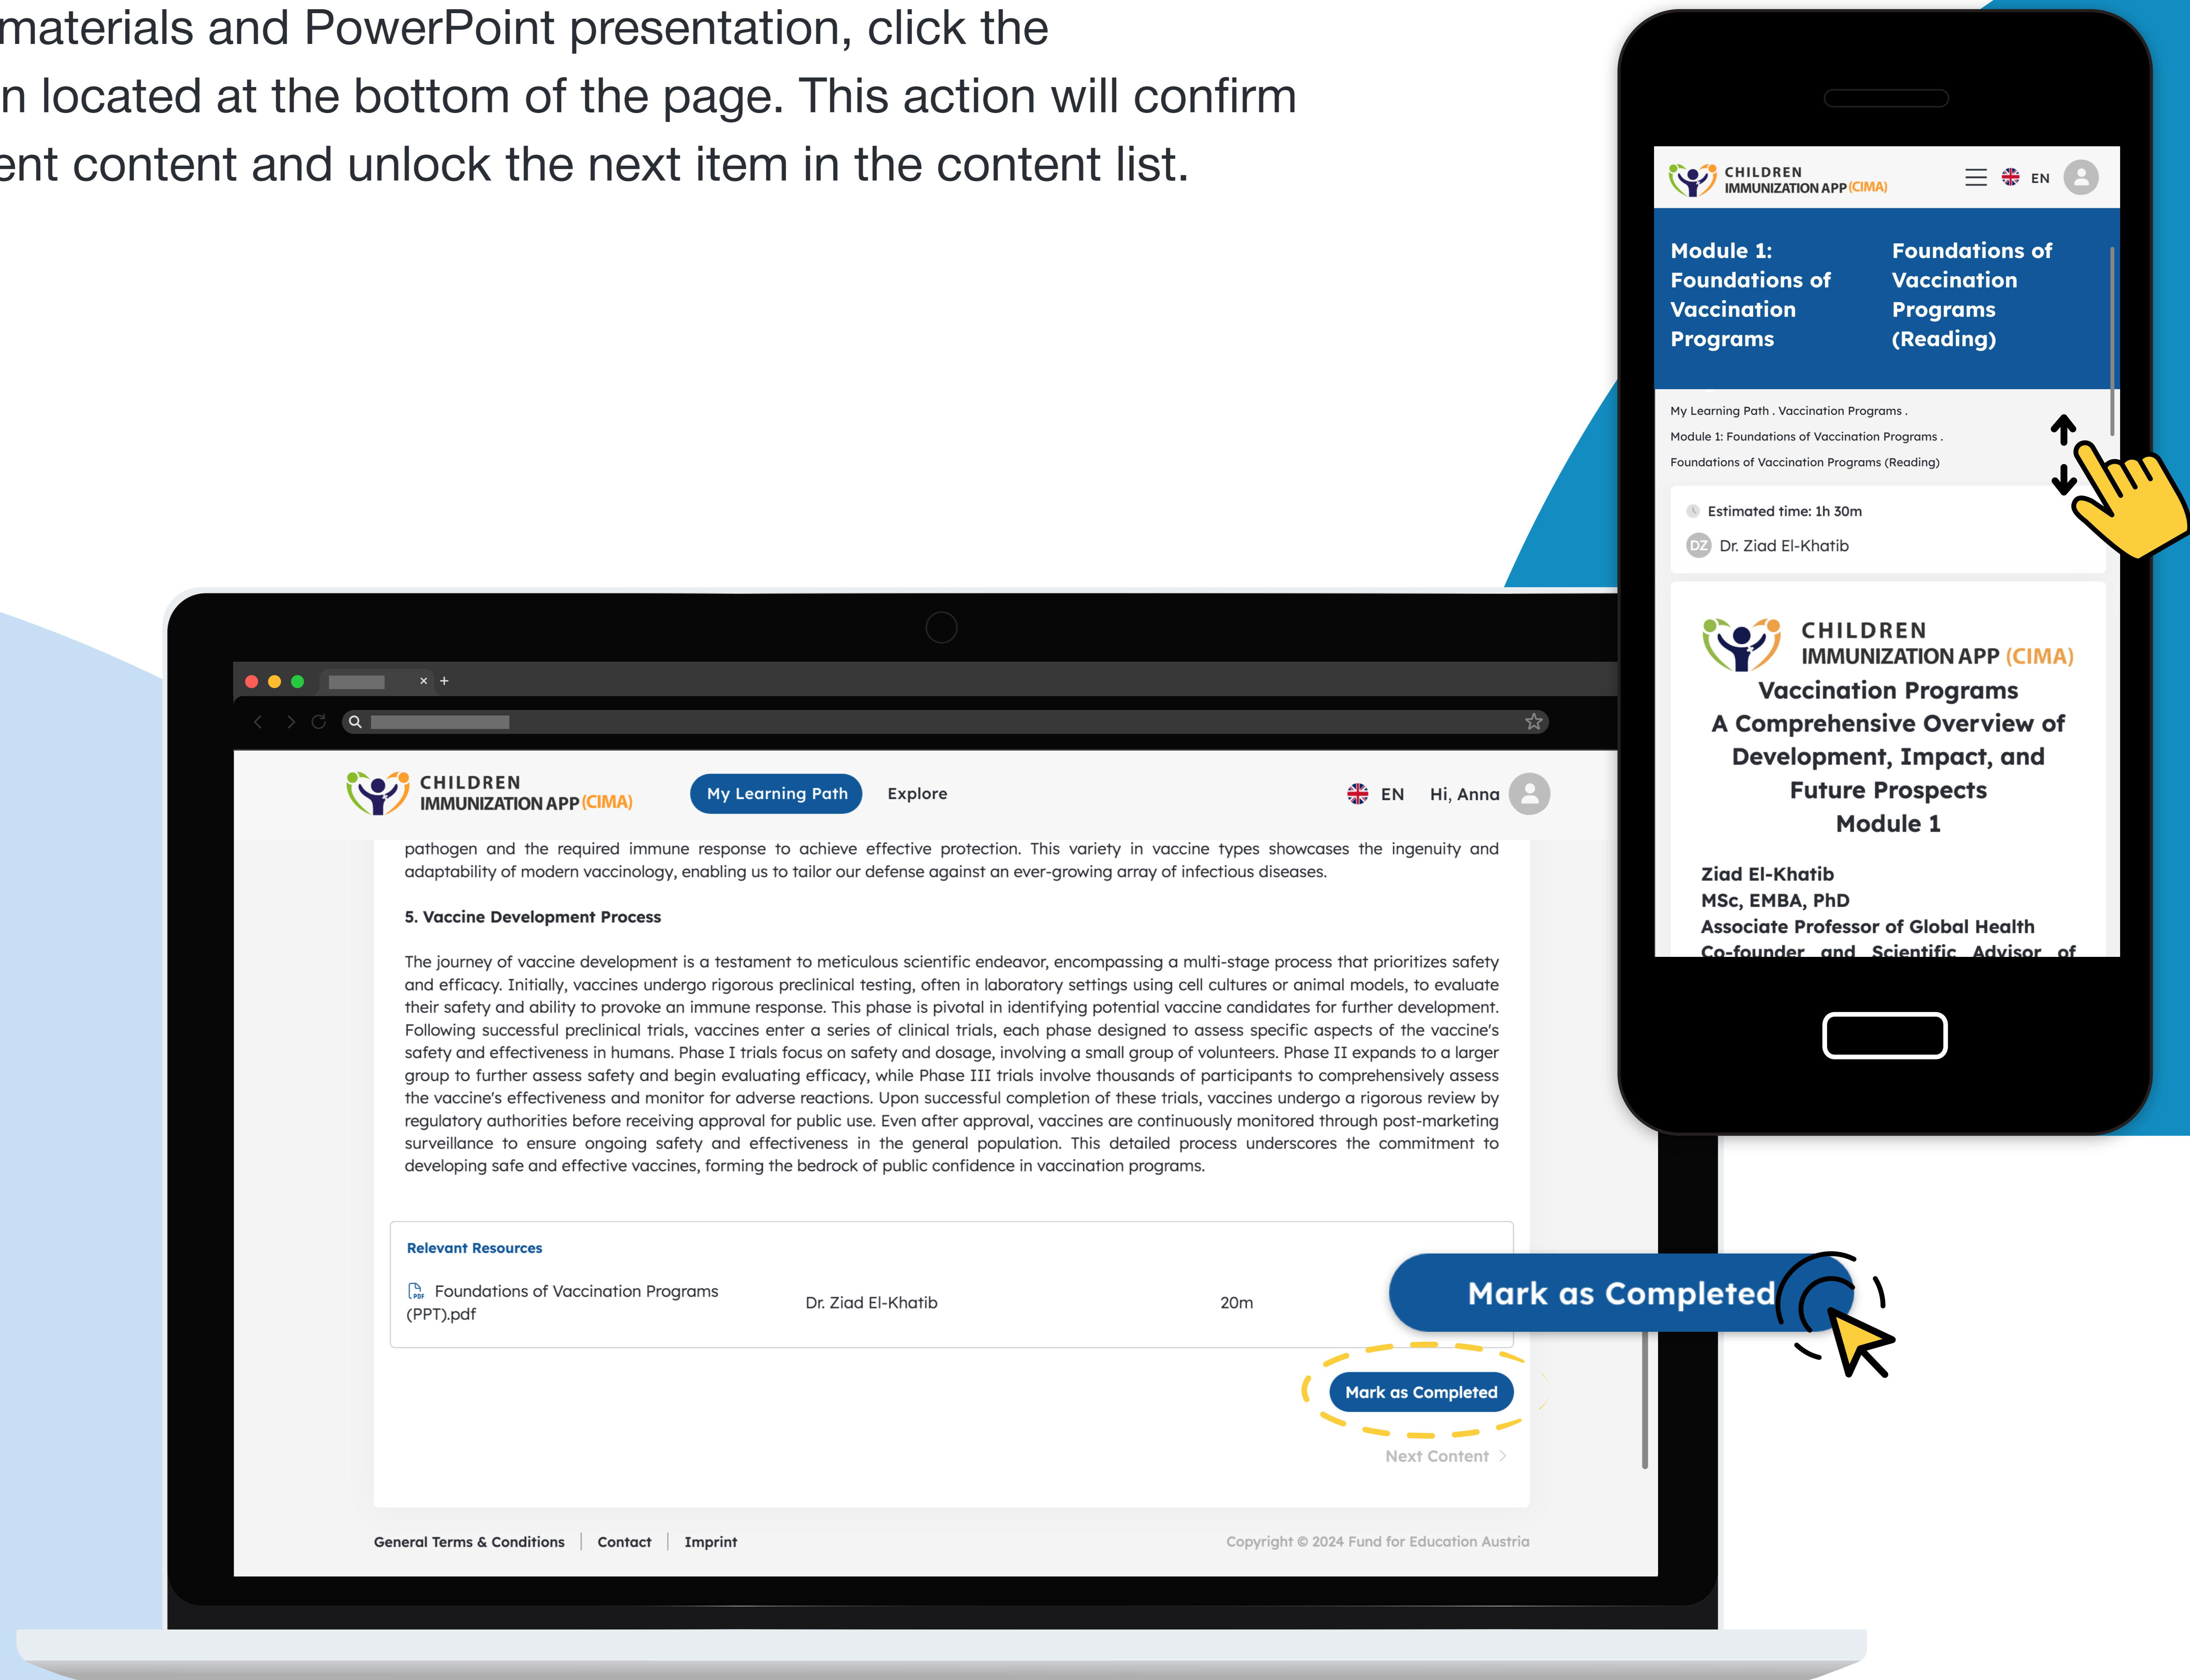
materials and PowerPoint presentation, click the
n located at the bottom of the page. This action will confirm
ent content and unlock the next item in the content list.

CHILDREN IMMUNIZATION APP (CIMA)

EN

Module 1: Foundations of Vaccination Programs

Foundations of Vaccination Programs (Reading)

My Learning Path . Vaccination Programs . Module 1: Foundations of Vaccination Programs . Foundations of Vaccination Programs (Reading)

Estimated time: 1h 30m

DZ Dr. Ziad El-Khatib

CHILDREN IMMUNIZATION APP (CIMA)

Vaccination Programs
A Comprehensive Overview of Development, Impact, and Future Prospects
Module 1

Ziad El-Khatib
MSc, EMBA, PhD
Associate Professor of Global Health
Co-founder and Scientific Advisor of

CHILDREN IMMUNIZATION APP (CIMA)

My Learning Path

Explore

EN

Hi, Anna

pathogen and the required immune response to achieve effective protection. This variety in vaccine types showcases the ingenuity and adaptability of modern vaccinology, enabling us to tailor our defense against an ever-growing array of infectious diseases.

5. Vaccine Development Process

The journey of vaccine development is a testament to meticulous scientific endeavor, encompassing a multi-stage process that prioritizes safety and efficacy. Initially, vaccines undergo rigorous preclinical testing, often in laboratory settings using cell cultures or animal models, to evaluate their safety and ability to provoke an immune response. This phase is pivotal in identifying potential vaccine candidates for further development. Following successful preclinical trials, vaccines enter a series of clinical trials, each phase designed to assess specific aspects of the vaccine's safety and effectiveness in humans. Phase I trials focus on safety and dosage, involving a small group of volunteers. Phase II expands to a larger group to further assess safety and begin evaluating efficacy, while Phase III trials involve thousands of participants to comprehensively assess the vaccine's effectiveness and monitor for adverse reactions. Upon successful completion of these trials, vaccines undergo a rigorous review by regulatory authorities before receiving approval for public use. Even after approval, vaccines are continuously monitored through post-marketing surveillance to ensure ongoing safety and effectiveness in the general population. This detailed process underscores the commitment to developing safe and effective vaccines, forming the bedrock of public confidence in vaccination programs.

Relevant Resources

| Foundations of Vaccination Programs (PPT).pdf | Dr. Ziad El-Khatib | 20m |
|---|---|---|

Mark as Completed

Mark as Completed

Next Content >

General Terms & Conditions | Contact | Imprint

Copyright © 2024 Fund for Education Austria